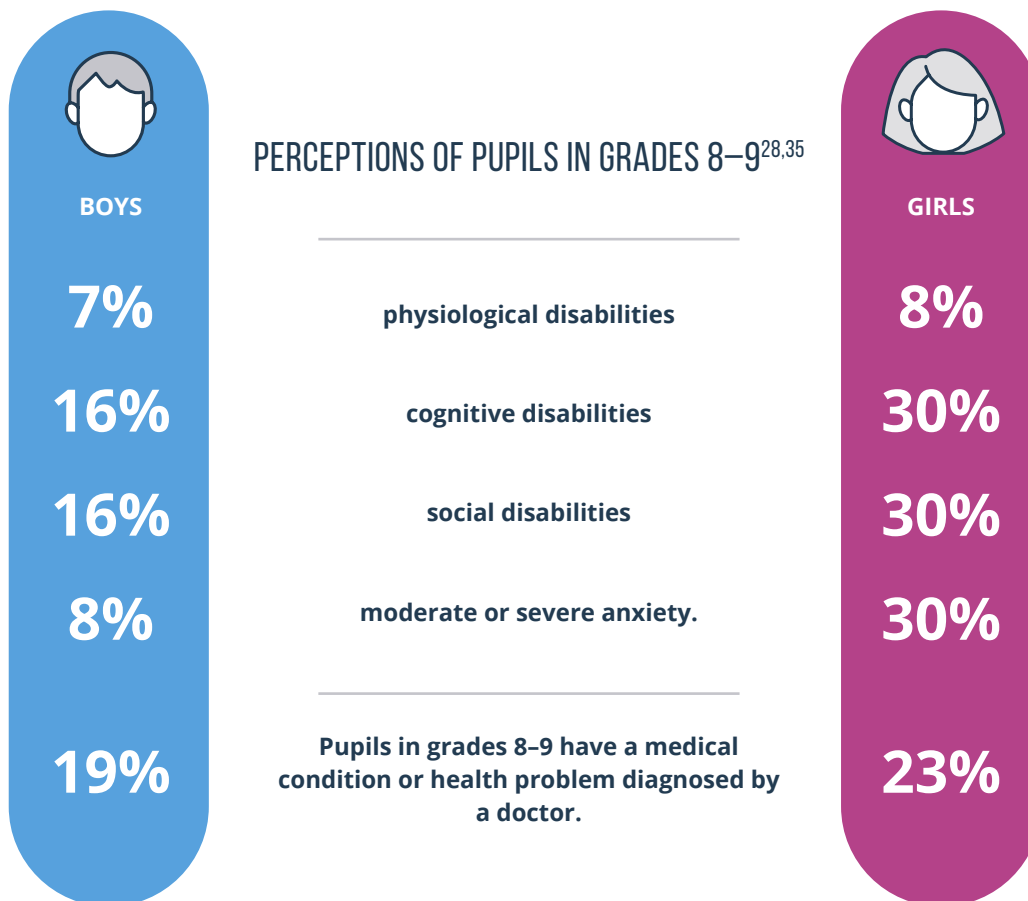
BOYS

PERCEPTIONS OF PUPILS IN GRADES 8–9$^{28,35}$

GIRLS

7%

physiological disabilities

8%

16%

cognitive disabilities

30%

16%

social disabilities

30%

8%

moderate or severe anxiety.

30%

19%

Pupils in grades 8–9 have a medical condition or health problem diagnosed by a doctor.

23%